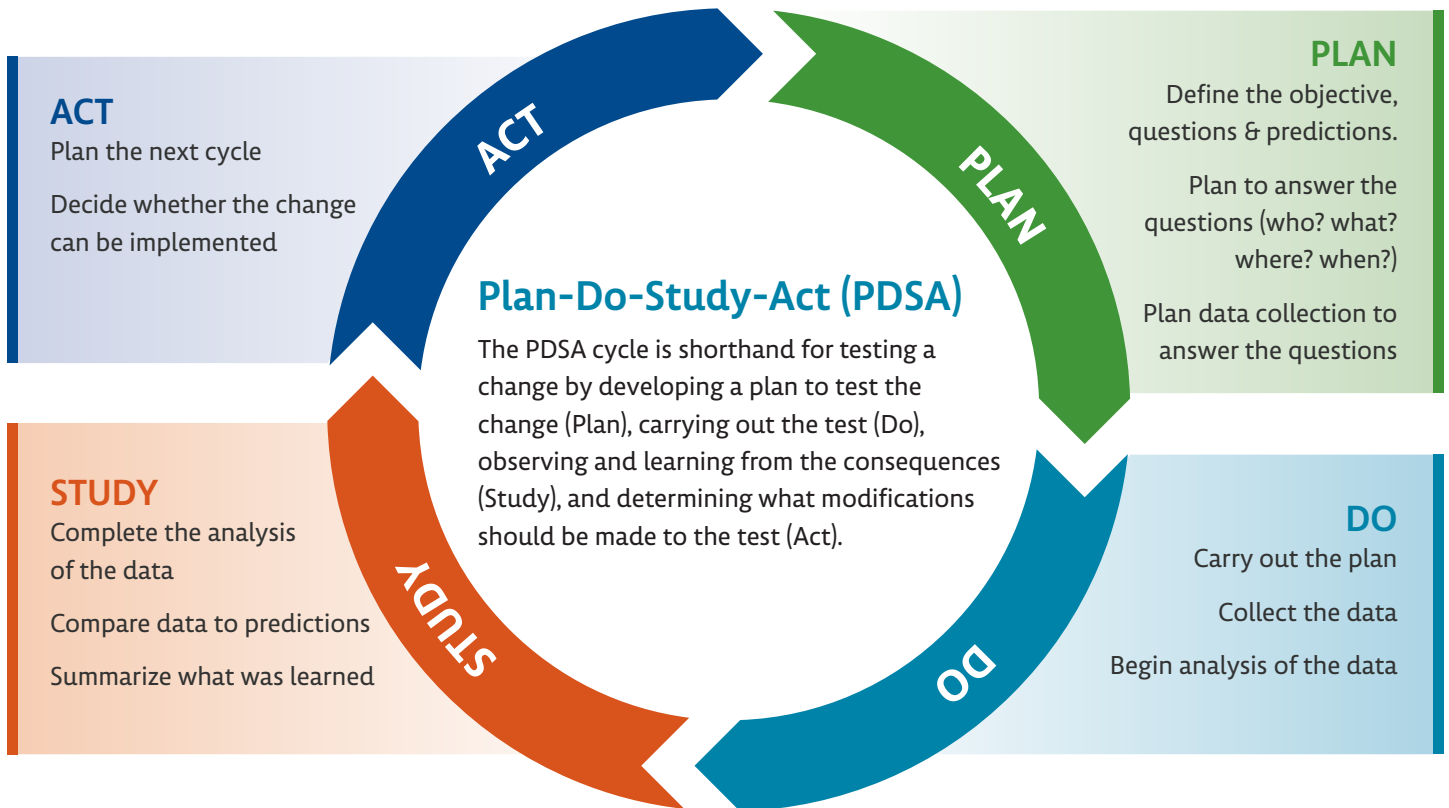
ACT
Plan the next cycle

Decide whether the change can be implemented

ACT

PLAN

PLAN
Define the objective, questions & predictions.

Plan to answer the questions (who? what? where? when?)

Plan data collection to answer the questions

Plan-Do-Study-Act (PDSA)

The PDSA cycle is shorthand for testing a change by developing a plan to test the change (Plan), carrying out the test (Do), observing and learning from the consequences (Study), and determining what modifications should be made to the test (Act).

STUDY
Complete the analysis of the data

Compare data to predictions

Summarize what was learned

STUDY

DO

DO
Carry out the plan

Collect the data

Begin analysis of the data